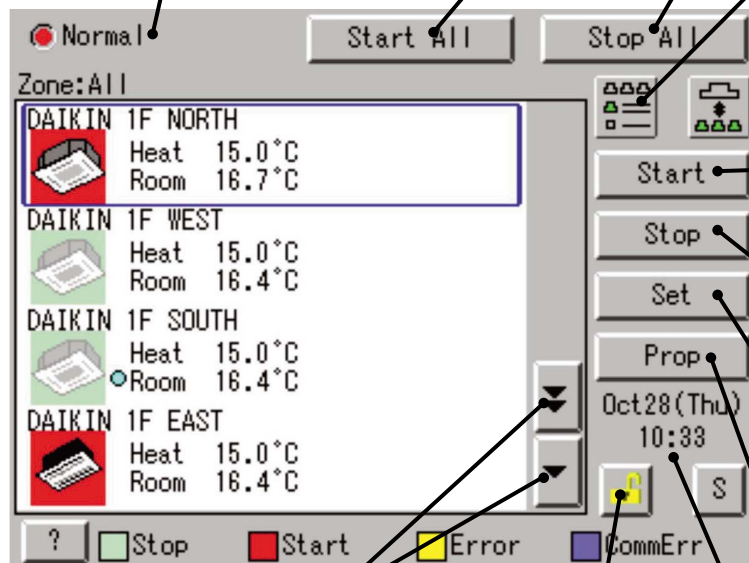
Normal

Start All

Stop All

Zone:All

DAIKIN 1F NORTH
Heat 15.0°C
Room 16.7°C

DAIKIN 1F WEST
Heat 15.0°C
Room 16.4°C

DAIKIN 1F SOUTH
Heat 15.0°C
Room 16.4°C

DAIKIN 1F EAST
Heat 15.0°C
Room 16.4°C

Start

Stop

Set

Prop

Oct28(Thu)
10:33

S

?

Stop

Start

Error

CommErr